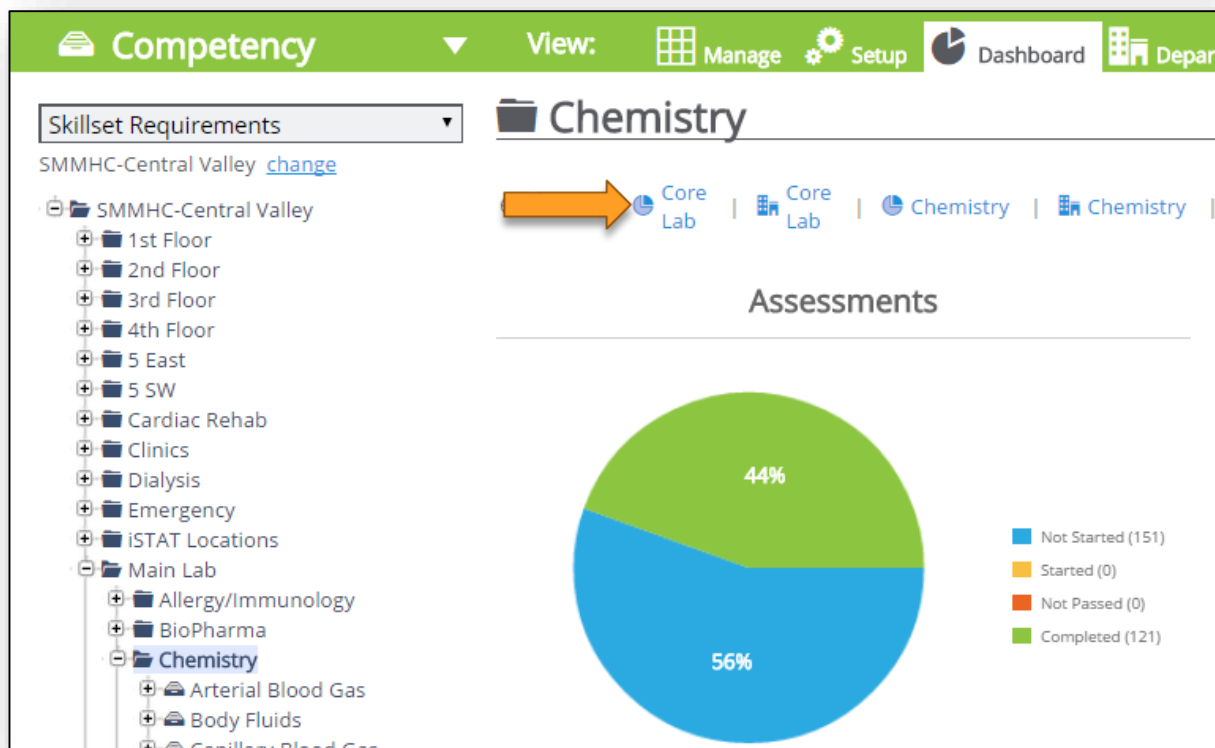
Competency

View: Manage Setup Dashboard Depar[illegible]

Skillset Requirements

SMMHC-Central Valley change

SMMHC-Central Valley
1st Floor
2nd Floor
3rd Floor
4th Floor
5 East
5 SW
Cardiac Rehab
Clinics
Dialysis
Emergency
iSTAT Locations
Main Lab
Allergy/Immunology
BioPharma
Chemistry
Arterial Blood Gas
Body Fluids
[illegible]

Chemistry

Core Lab | Core Lab | Chemistry | Chemistry |

Assessments

44%

56%

Not Started (151)
Started (0)
Not Passed (0)
Completed (121)